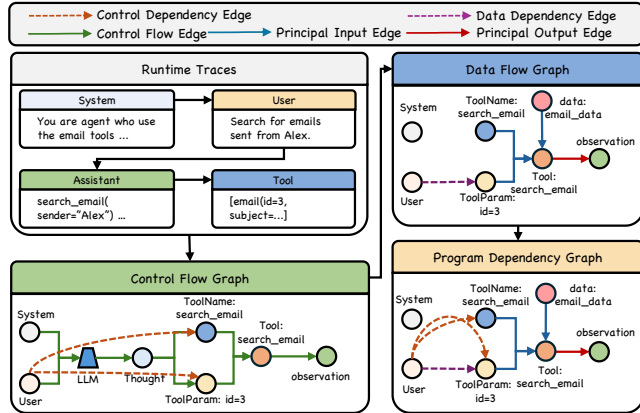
Control Dependency Edge
Data Dependency Edge
Control Flow Edge
Principal Input Edge
Principal Output Edge

Runtime Traces

System
You are agent who use the email tools ...

User
Search for emails sent from Alex.

Assistant
search_email( sender="Alex") ...

Tool
[email(id=3, subject=...]

Control Flow Graph

System
User
LLM
Thought
ToolName: search_email
ToolParam: id=3
Tool: search_email
observation

Data Flow Graph

System
User
ToolName: search_email
data: email_data
ToolParam: id=3
Tool: search_email
observation

Program Dependency Graph

System
User
ToolName: search_email
data: email_data
ToolParam: id=3
Tool: search_email
observation